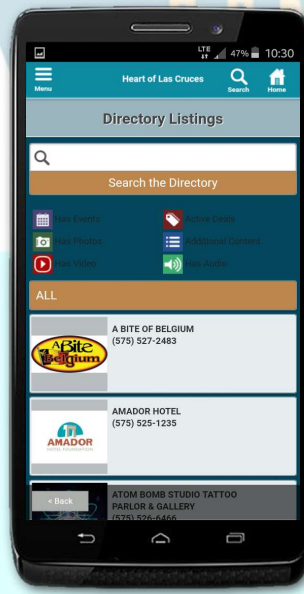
LTE 47% 10:30

Menu

Heart of Las Cruces

Search

Home

Directory Listings

Search the Directory

Has Events

Active Deals

Has Photos

Additional Content

Has Video

Has Audio

ALL

A BITE OF BELGIUM
(575) 527-2483

A Bite of Belgium

AMADOR HOTEL
(575) 525-1235

AMADOR
HOTEL FOUNDATION

ATOM BOMB STUDIO TATTOO PARLOR & GALLERY
(575) 526-6466

< Back